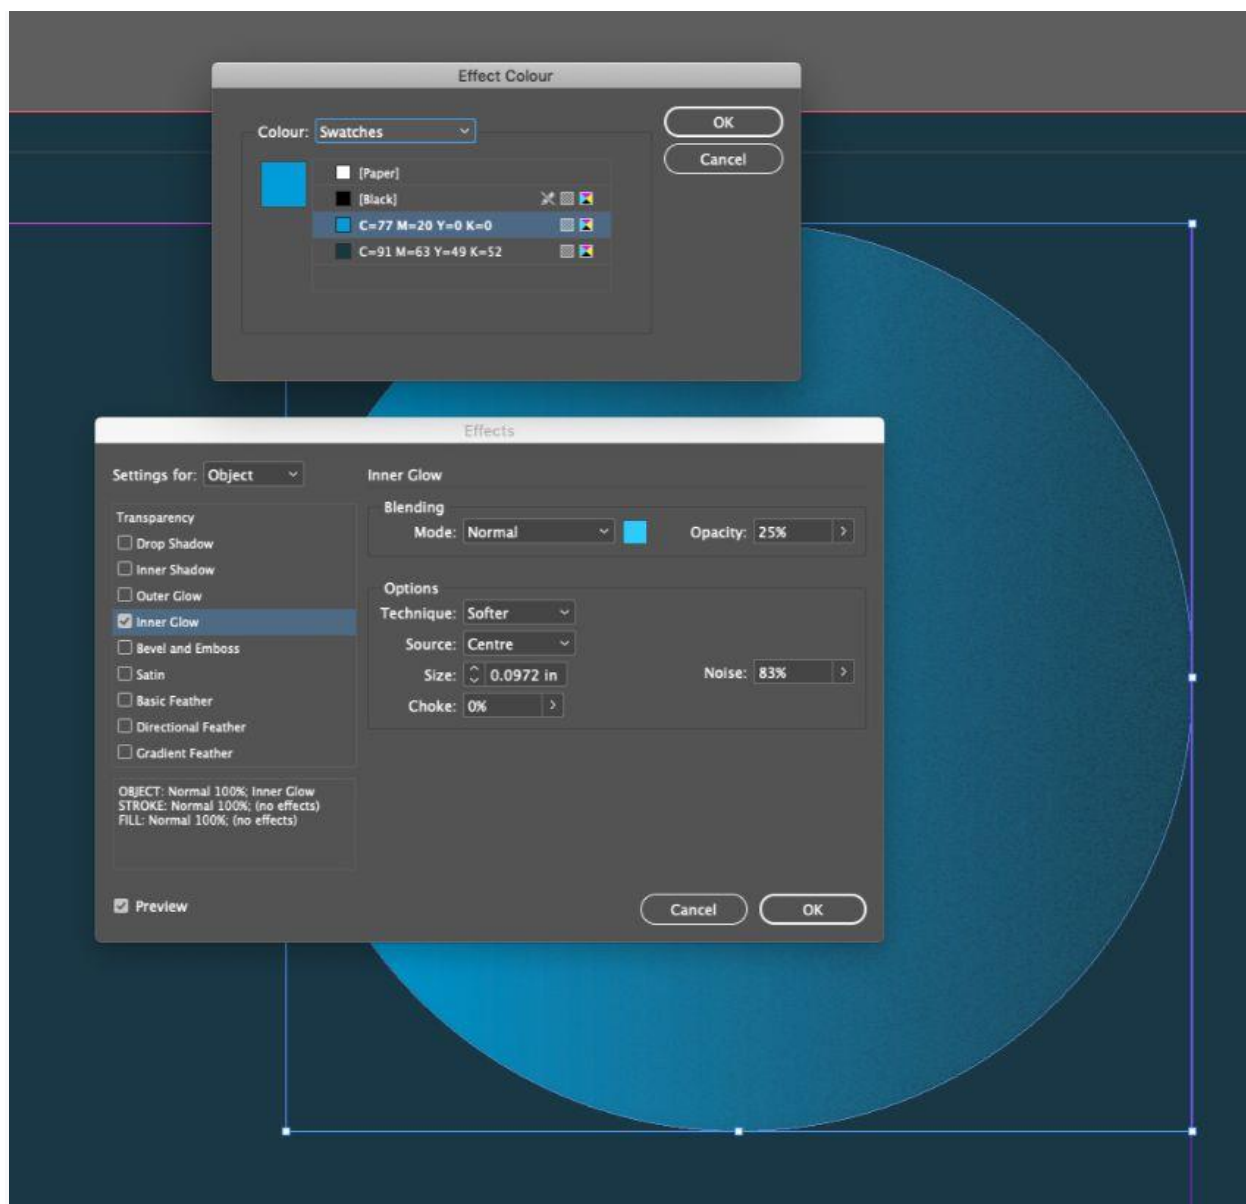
Effect Colour

Colour: Swatches

[Paper]
[Black]
C=77 M=20 Y=0 K=0
C=91 M=63 Y=49 K=52

OK
Cancel

Effects

Settings for: Object

Inner Glow

Transparency
Drop Shadow
Inner Shadow
Outer Glow
Inner Glow
Bevel and Emboss
Satin
Basic Feather
Directional Feather
Gradient Feather

Blending
Mode: Normal
Opacity: 25%

Options
Technique: Softer
Source: Centre
Size: 0.0972 in
Noise: 83%
Choke: 0%

OBJECT: Normal 100%; Inner Glow
STROKE: Normal 100%; (no effects)
FILL: Normal 100%; (no effects)

Preview

Cancel
OK